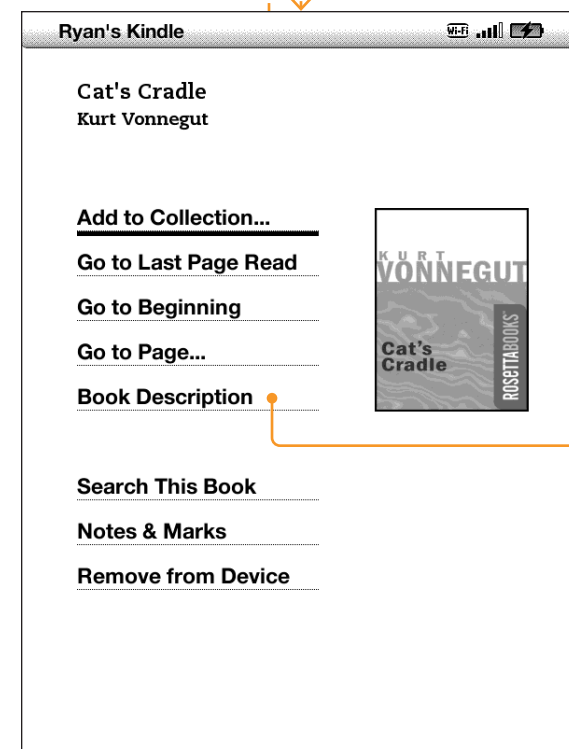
Ryan's Kindle

Wi-Fi

Cat's Cradle
Kurt Vonnegut

Add to Collection...

Go to Last Page Read

Go to Beginning

Go to Page...

Book Description

Search This Book

Notes & Marks

Remove from Device

KURT
VONNEGUT
Cat's Cradle
ROSETTABOOKS